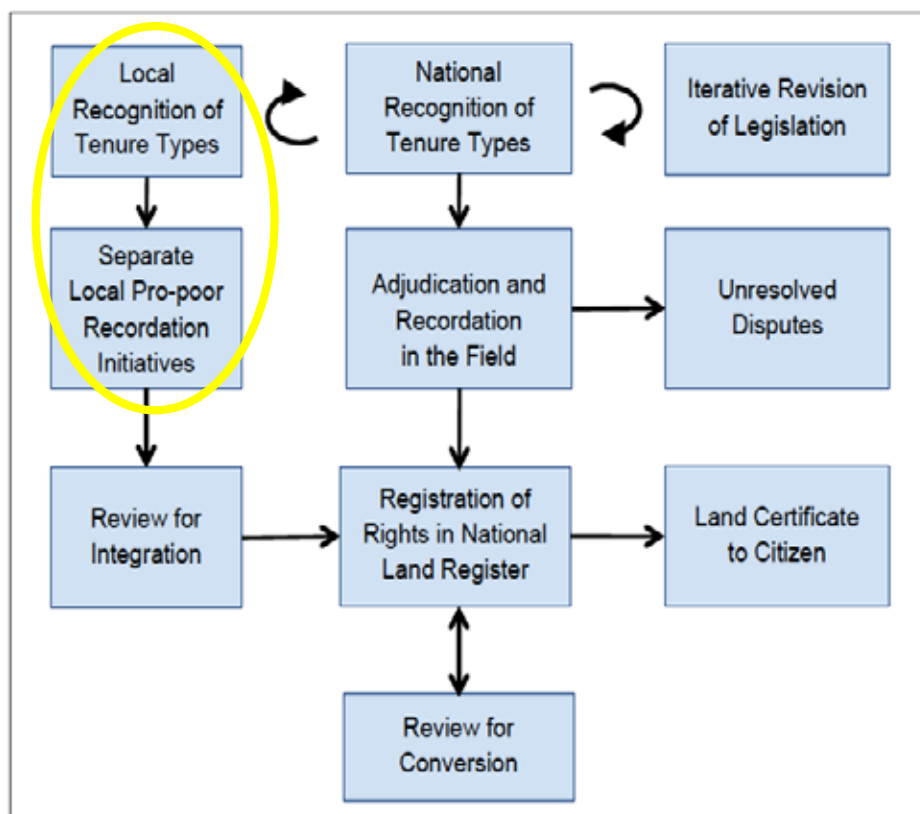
Local Recognition of Tenure Types

National Recognition of Tenure Types

Iterative Revision of Legislation

Separate Local Pro-poor Recordation Initiatives

Adjudication and Recordation in the Field

Unresolved Disputes

Review for Integration

Registration of Rights in National Land Register

Land Certificate to Citizen

Review for Conversion